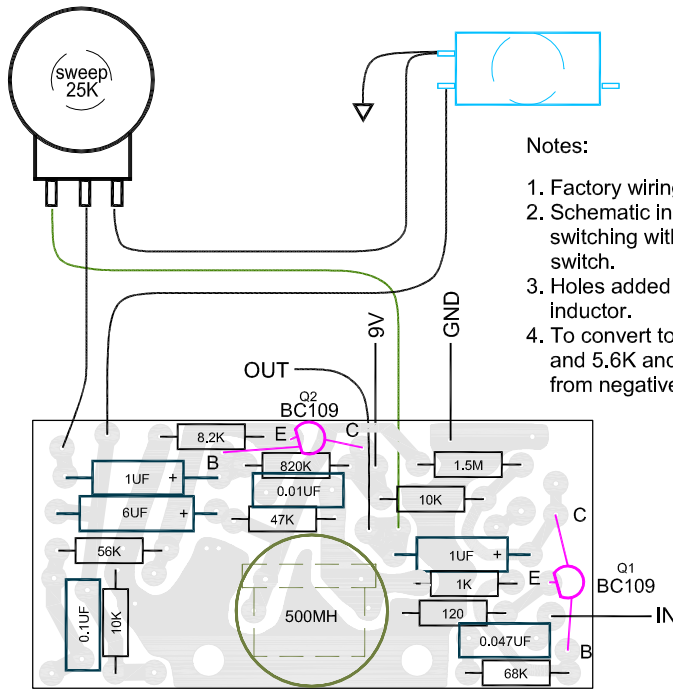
sweep
25K

Notes:

1. Factory wiring
2. Schematic in switching with switch.
3. Holes added inductor.
4. To convert to and 5.6K and from negative

OUT
9V
GND

Q2
BC109
E
C
B
8.2K
1UF +
820K
0.01UF
6UF +
47K
1.5M
10K
56K
1UF +
- 1K
Q1
BC109
C
E
B
IN
0.1UF
10K
500MH
120
0.047UF
68K